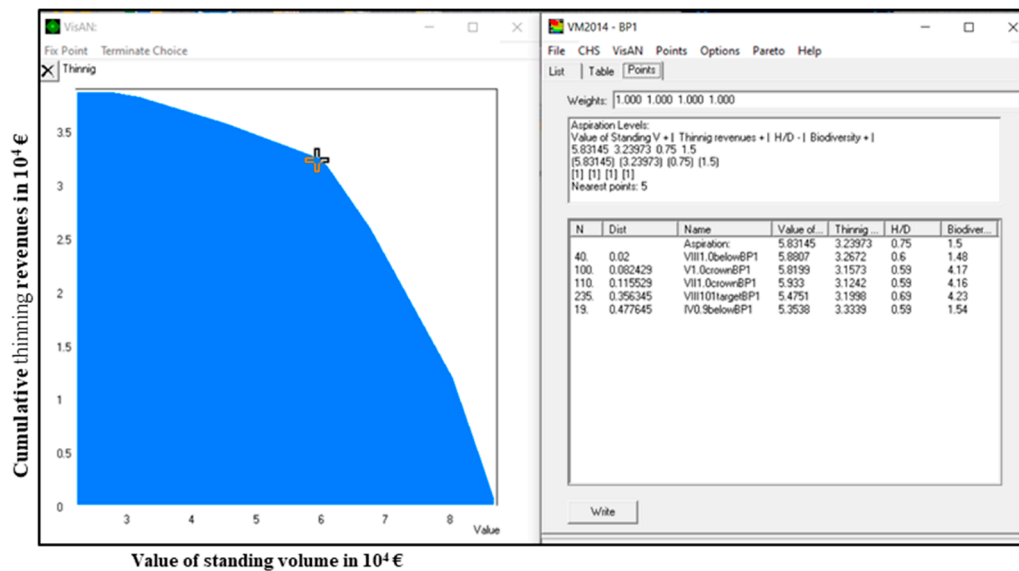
VisAN:

Fix Point Terminate Choice

Thinnig

3.5
3
2.5
2
1.5
1
0.5
0

3 4 5 6 7 8 Value

Cumulative thinning revenues in $10^4$ €

Value of standing volume in $10^4$ €

VM2014 - BP1

File CHS VisAN Points Options Pareto Help

List Table Points

Weights: 1.000 1.000 1.000 1.000

Aspiration Levels:
Value of Standing V + | Thinnig revenues + | H/D - | Biodiversity + |
5.83145 3.23973 0.75 1.5
(5.83145) (3.23973) (0.75) (1.5)
[1] [1] [1] [1]
Nearest points: 5

| N | Dist | Name | Value of... | Thinnig ... | H/D | Biodiver... |
|---|---|---|---|---|---|---|
| | | Aspiration: | 5.83145 | 3.23973 | 0.75 | 1.5 |
| 40. | 0.02 | VIII1.0belowBP1 | 5.8807 | 3.2672 | 0.6 | 1.48 |
| 100. | 0.082429 | V1.0crownBP1 | 5.8199 | 3.1573 | 0.59 | 4.17 |
| 110. | 0.115529 | VII1.0crownBP1 | 5.933 | 3.1242 | 0.59 | 4.16 |
| 235. | 0.356345 | VIII101targetBP1 | 5.4751 | 3.1998 | 0.69 | 4.23 |
| 19. | 0.477645 | IV0.9belowBP1 | 5.3538 | 3.3339 | 0.59 | 1.54 |

Write